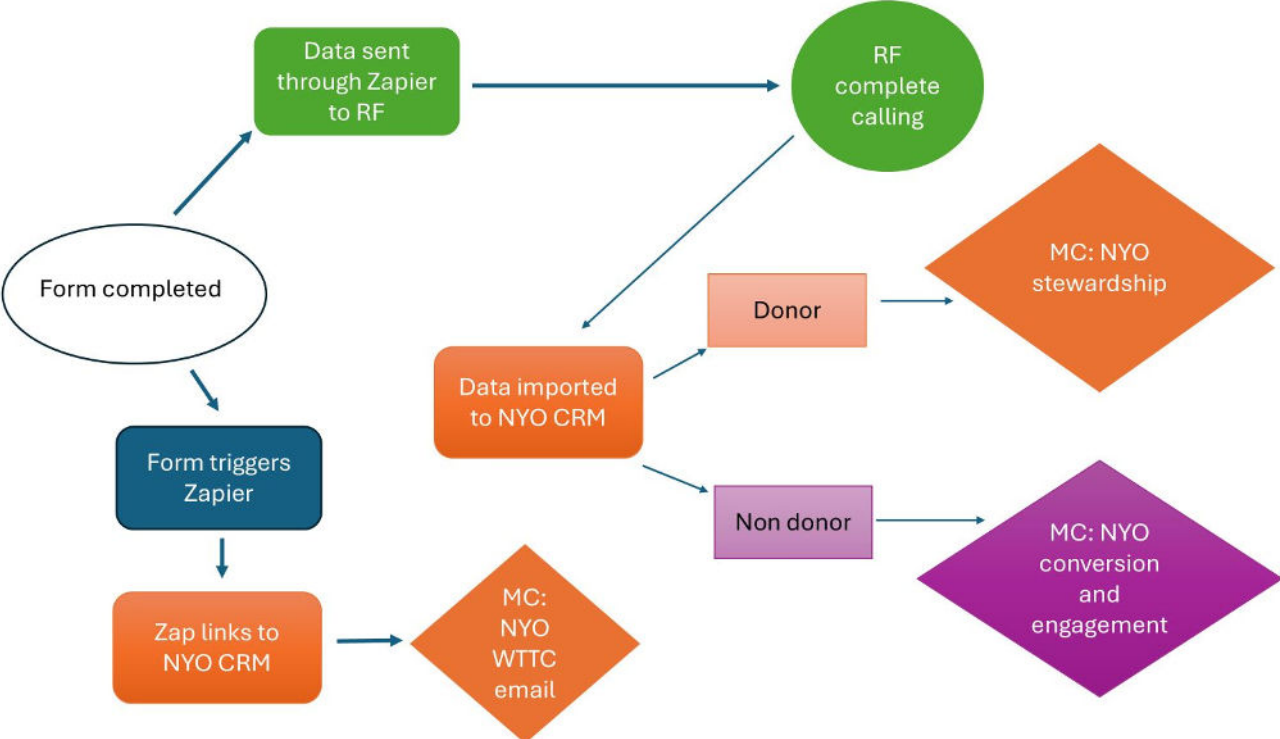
Form completed

Data sent through Zapier to RF

RF complete calling

Data imported to NYO CRM

Donor

MC: NYO stewardship

Non donor

MC: NYO conversion and engagement

Form triggers Zapier

Zap links to NYO CRM

MC: NYO WTTC email